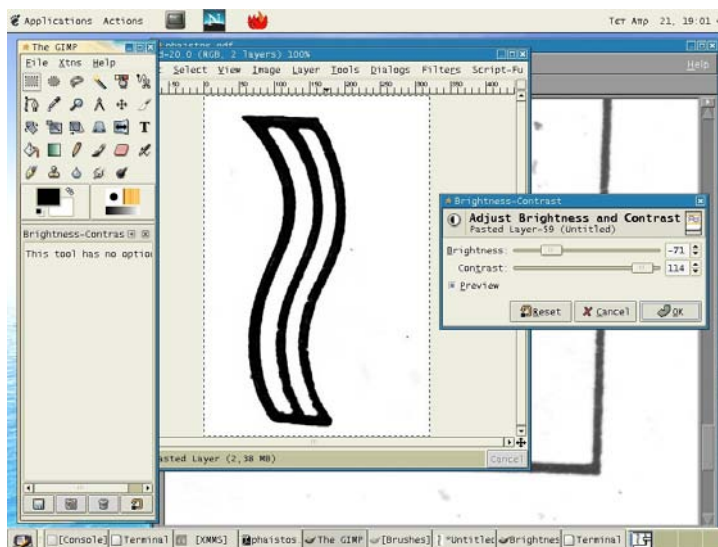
Applications Actions

Τετ Αυγ 21, 19:01

The GIMP

File Xtns Help

phaistos.pdf

3-20.0 (RGB, 2 layers) 100%

Select View Image Layer Tools Dialogs Filters Script-Fu

Help

Brightness-Contras

This tool has no optio

Brightness-Contrast

Adjust Brightness and Contrast

Pasted Layer-59 (Untitled)

Brightness: -71

Contrast: 114

Preview

Reset

Cancel

OK

asted Layer (2,38 MB)

Cancel

[Console] Terminal [XMMS] phaistos The GIMP [Brushes] *Untitled Brightnes Terminal